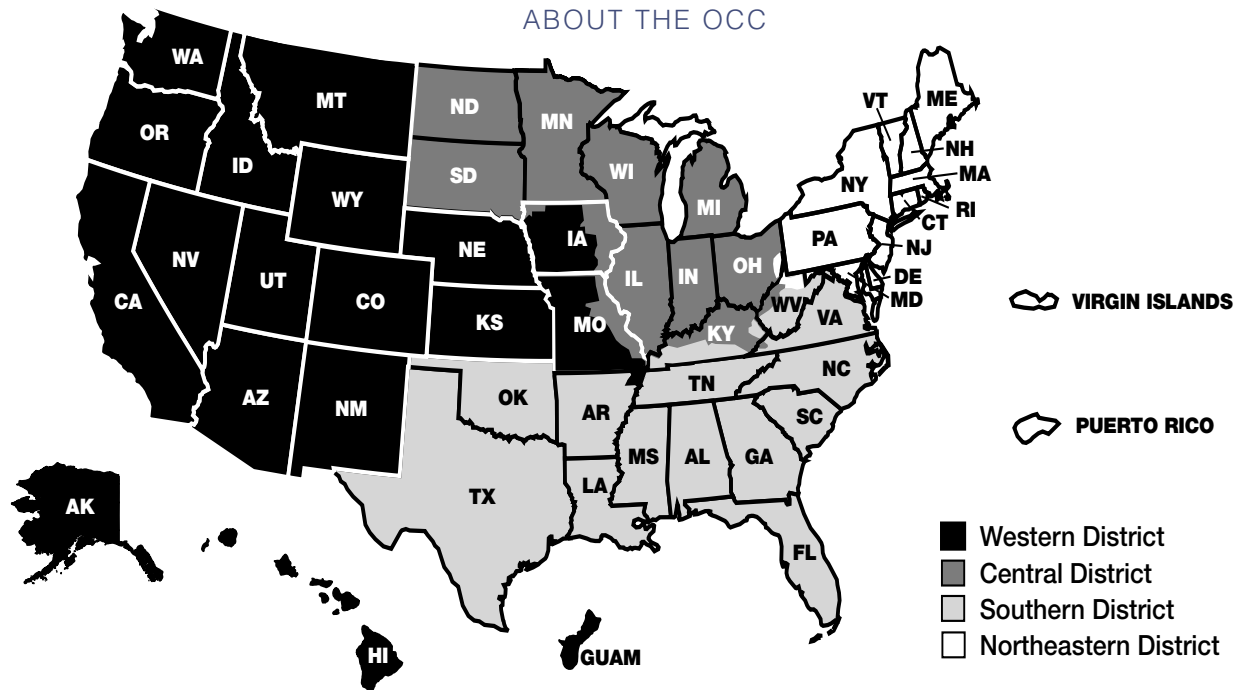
ABOUT THE OCC

WA
MT
ND
MN
VT
ME
OR
ID
SD
WI
NY
NH
MA
WY
MI
RI
CT
IA
PA
NJ
NE
NV
UT
IL
IN
OH
DE
CA
CO
KS
MO
WV
MD
KY
VA
VIRGIN ISLANDS
NC
TN
AZ
NM
OK
AR
SC
PUERTO RICO
MS
AL
GA
TX
LA
AK
FL
HI
GUAM

Western District
Central District
Southern District
Northeastern District